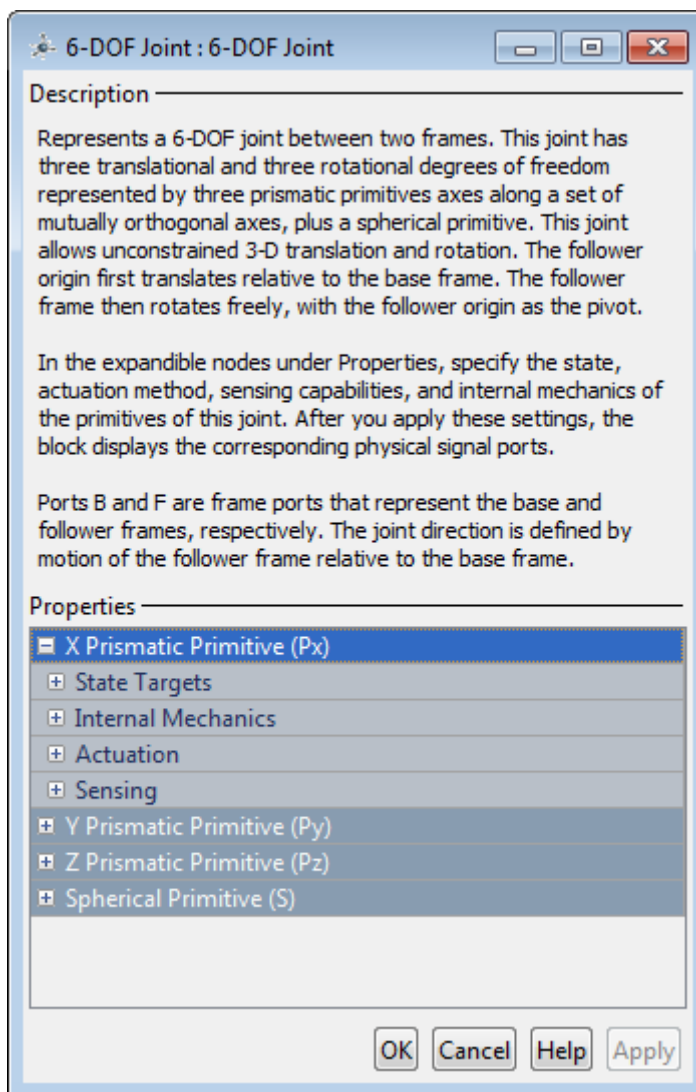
6-DOF Joint : 6-DOF Joint

Description

Represents a 6-DOF joint between two frames. This joint has three translational and three rotational degrees of freedom represented by three prismatic primitives axes along a set of mutually orthogonal axes, plus a spherical primitive. This joint allows unconstrained 3-D translation and rotation. The follower origin first translates relative to the base frame. The follower frame then rotates freely, with the follower origin as the pivot.

In the expandible nodes under Properties, specify the state, actuation method, sensing capabilities, and internal mechanics of the primitives of this joint. After you apply these settings, the block displays the corresponding physical signal ports.

Ports B and F are frame ports that represent the base and follower frames, respectively. The joint direction is defined by motion of the follower frame relative to the base frame.

Properties

X Prismatic Primitive (Px)
State Targets
Internal Mechanics
Actuation
Sensing
Y Prismatic Primitive (Py)
Z Prismatic Primitive (Pz)
Spherical Primitive (S)

OK Cancel Help Apply